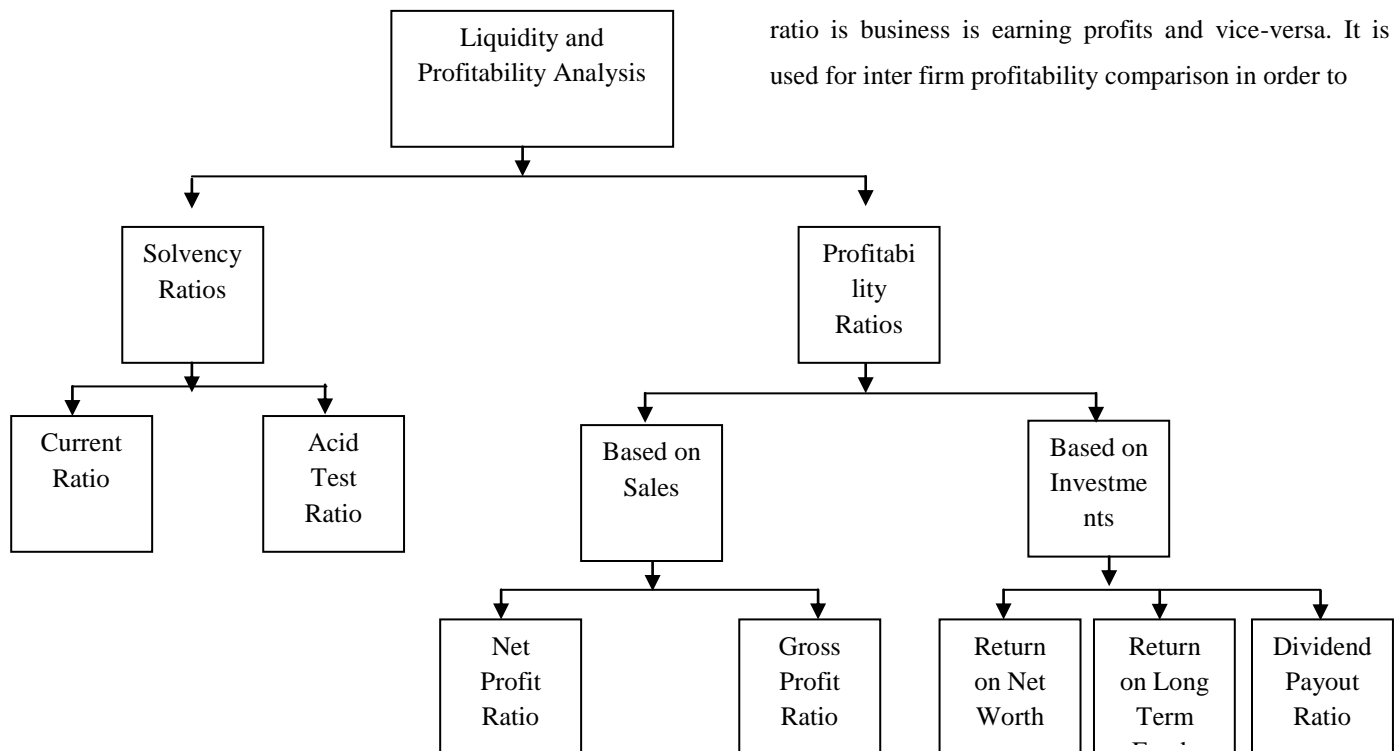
Liquidity and Profitability Analysis

ratio is business is earning profits and vice-versa. It is used for inter firm profitability comparison in order to

Solvency Ratios

Profitability Ratios

Current Ratio

Acid Test Ratio

Based on Sales

Based on Investments

Net Profit Ratio

Gross Profit Ratio

Return on Net Worth

Return on Long Term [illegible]

Dividend Payout Ratio